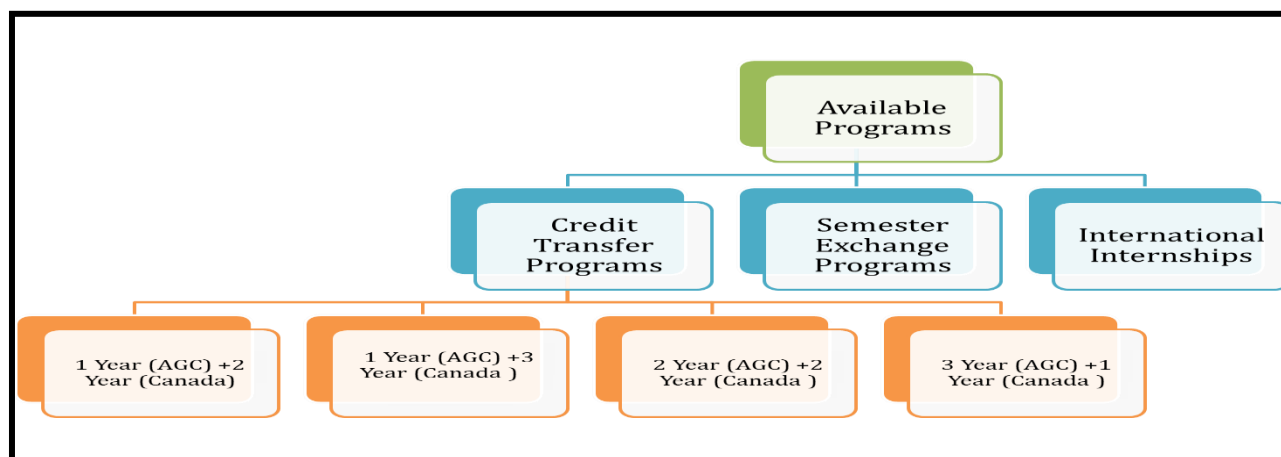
Available Programs

Credit Transfer Programs

Semester Exchange Programs

International Internships

1 Year (AGC) +2 Year (Canada)

1 Year (AGC) +3 Year (Canada )

2 Year (AGC) +2 Year (Canada )

3 Year (AGC) +1 Year (Canada )